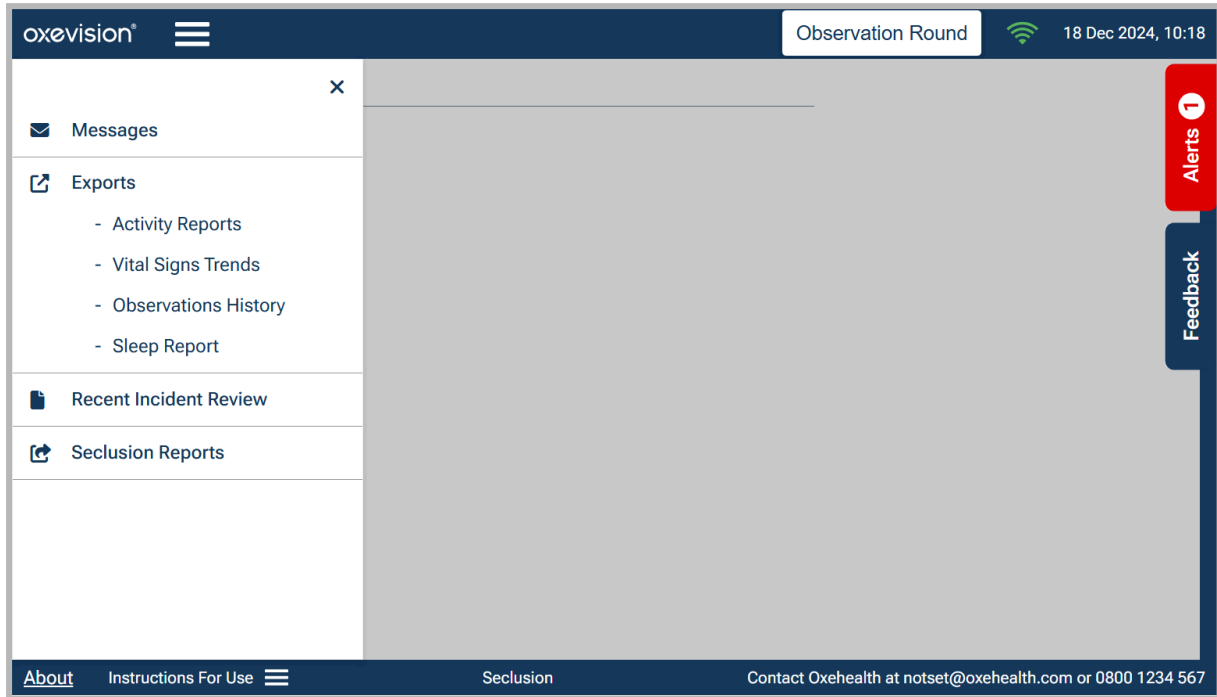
oxevision®

Observation Round

18 Dec 2024, 10:18

×

Messages

Exports

- Activity Reports

- Vital Signs Trends

- Observations History

- Sleep Report

Recent Incident Review

Seclusion Reports

Alerts 1

Feedback

About Instructions For Use Seclusion Contact Oxehealth at notset@oxehealth.com or 0800 1234 567